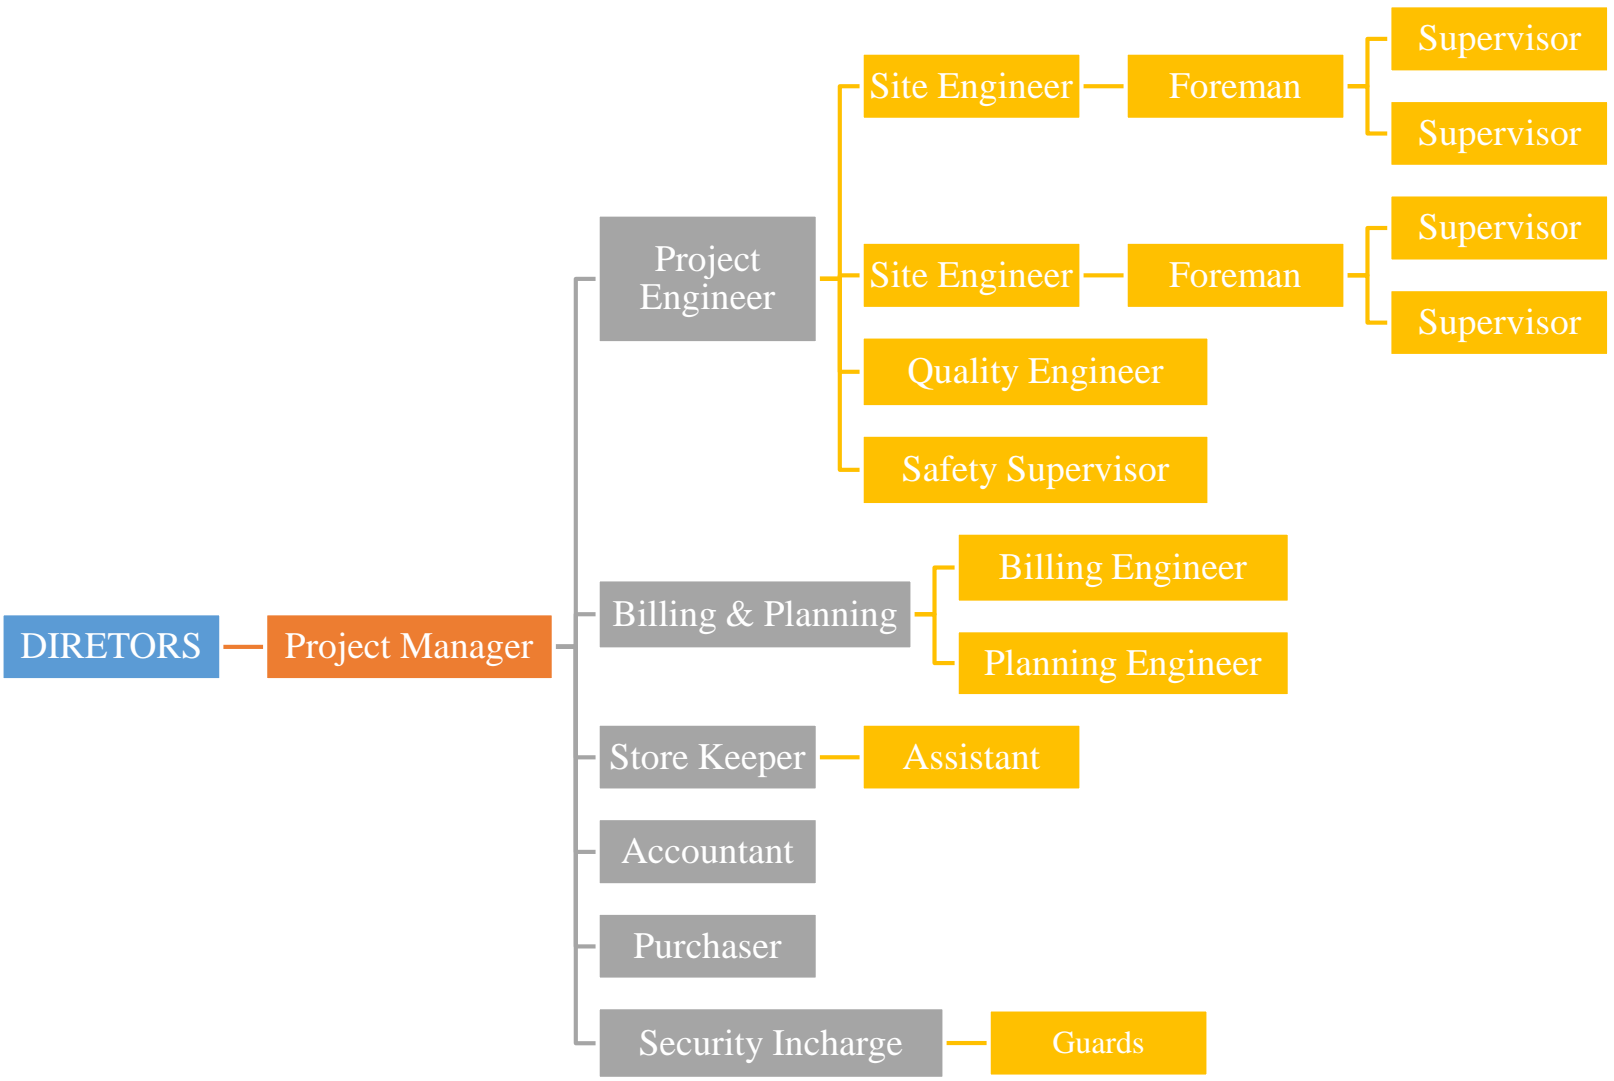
DIRETORS

Project Manager

Project Engineer

Site Engineer

Foreman

Supervisor

Supervisor

Site Engineer

Foreman

Supervisor

Supervisor

Quality Engineer

Safety Supervisor

Billing & Planning

Billing Engineer

Planning Engineer

Store Keeper

Assistant

Accountant

Purchaser

Security Incharge

Guards